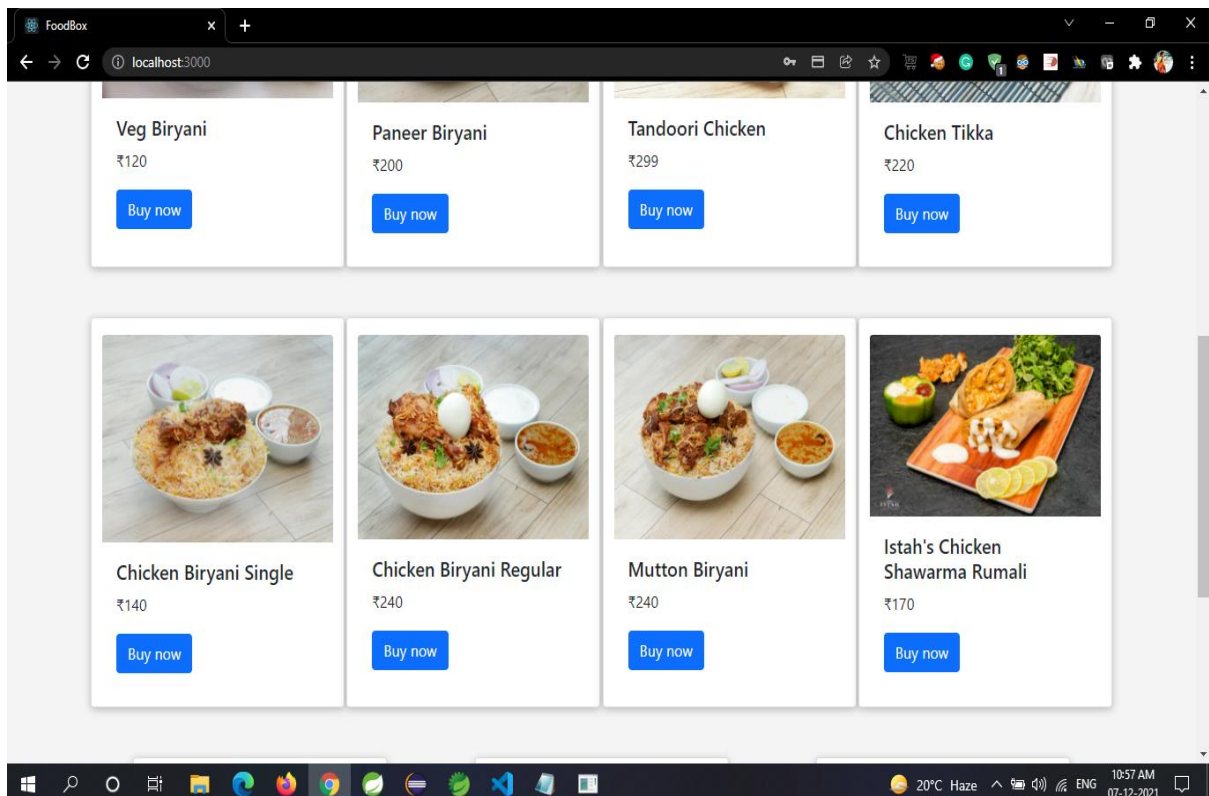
FoodBox

localhost:3000

Veg Biryani
₹120
Buy now

Paneer Biryani
₹200
Buy now

Tandoori Chicken
₹299
Buy now

Chicken Tikka
₹220
Buy now

Chicken Biryani Single
₹140
Buy now

Chicken Biryani Regular
₹240
Buy now

Mutton Biryani
₹240
Buy now

Istah's Chicken Shawarma Rumali
₹170
Buy now

20°C Haze ENG 10:57 AM 07-12-2021